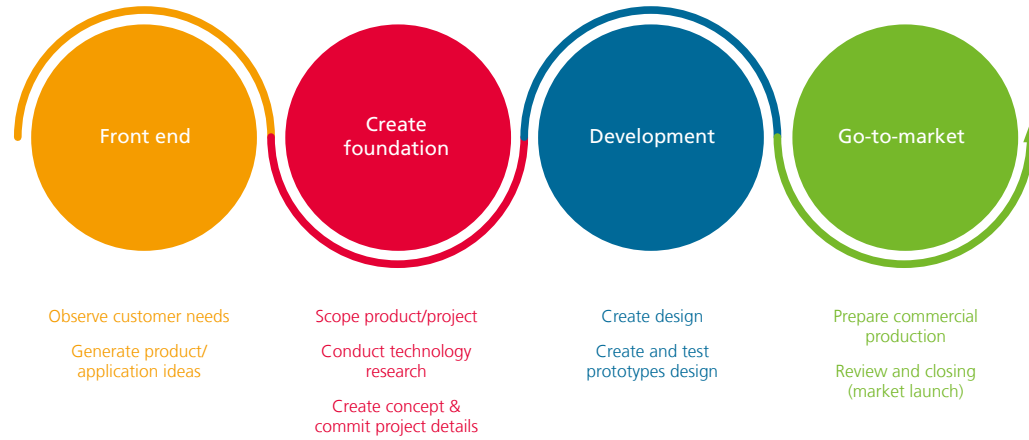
Front end

Create foundation

Development

Go-to-market

Observe customer needs

Generate product/ application ideas

Scope product/project

Conduct technology research

Create concept & commit project details

Create design

Create and test prototypes design

Prepare commercial production

Review and closing (market launch)